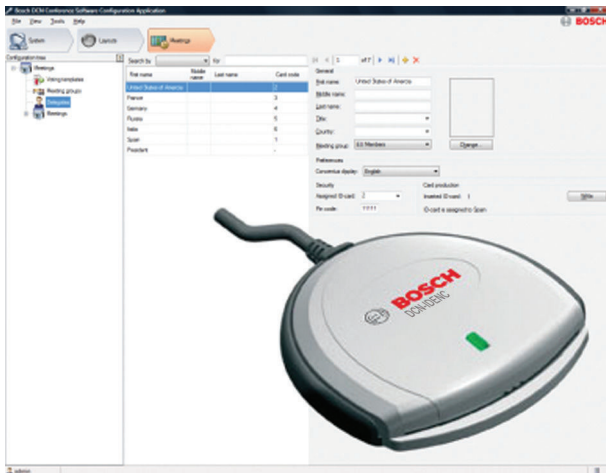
Bosch DCN Conference Software Configuration Application

File View Tools Help

BOSCH

System Launch Meetings

Configuration tree

Meetings
Voting templates
Meeting groups
Delegates
Meetings

Search by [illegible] for

| First name | Middle name | Last name | Card code |
|---|---|---|---|
| United States of America | | | 2 |
| France | | | 3 |
| Germany | | | 4 |
| Russia | | | 5 |
| Italia | | | 6 |
| Spain | | | 1 |
| President | | | - |

1 of 7

General
First name: United States of America
Middle name:
Last name:
Title:
Country:
Meeting group: EU Members
Change

Preferences
Conversion display: English

Security
Assigned ID card: 2
Pin code: 11111

Card production
Inserted ID card: 1
ID card is assigned to Spain
Write

BOSCH
DCN-IDENC

admin